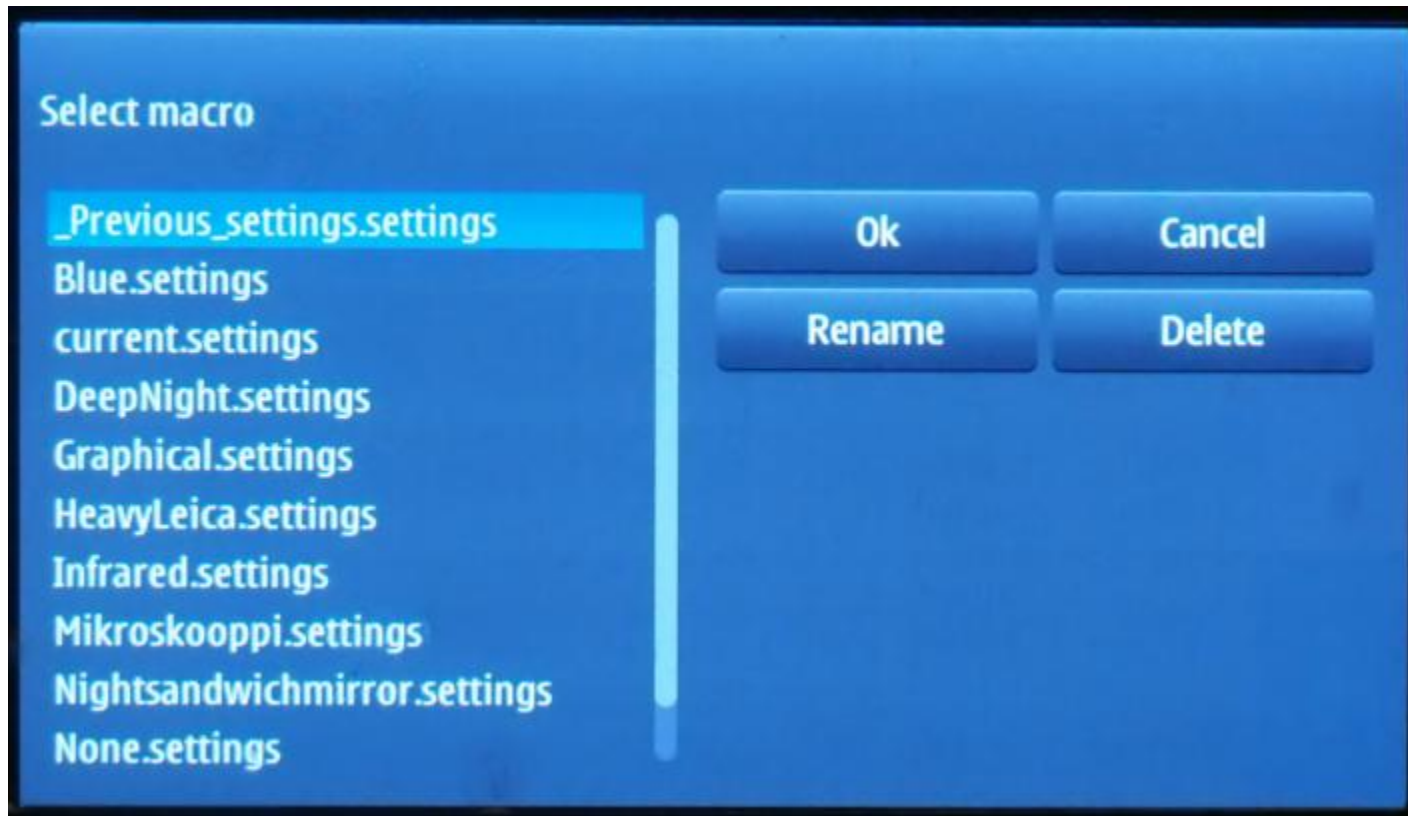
Select macro

_Previous_settings.settings
Blue.settings
current.settings
DeepNight.settings
Graphical.settings
HeavyLeica.settings
Infrared.settings
Mikroskooppi.settings
Nightsandwichmirror.settings
None.settings

Ok
Cancel
Rename
Delete